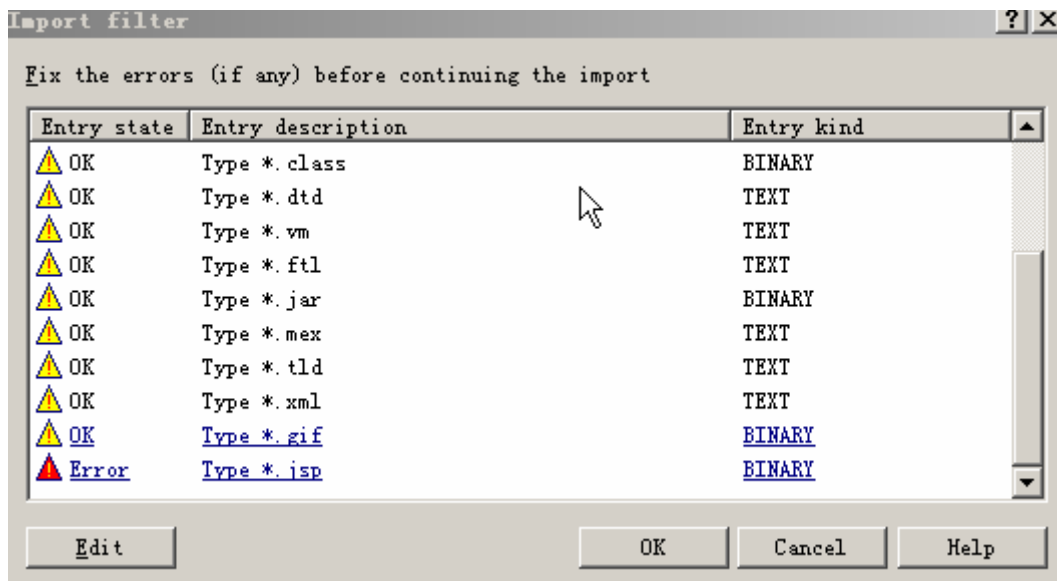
Import filter

?

Fix the errors (if any) before continuing the import

| Entry state | Entry description | Entry kind |
|---|---|---|
| OK | Type *.class | BINARY |
| OK | Type *.dtd | TEXT |
| OK | Type *.vm | TEXT |
| OK | Type *.ftl | TEXT |
| OK | Type *.jar | BINARY |
| OK | Type *.mex | TEXT |
| OK | Type *.tld | TEXT |
| OK | Type *.xml | TEXT |
| OK | Type *.gif | BINARY |
| Error | Type *.jsp | BINARY |

Edit

OK

Cancel

Help